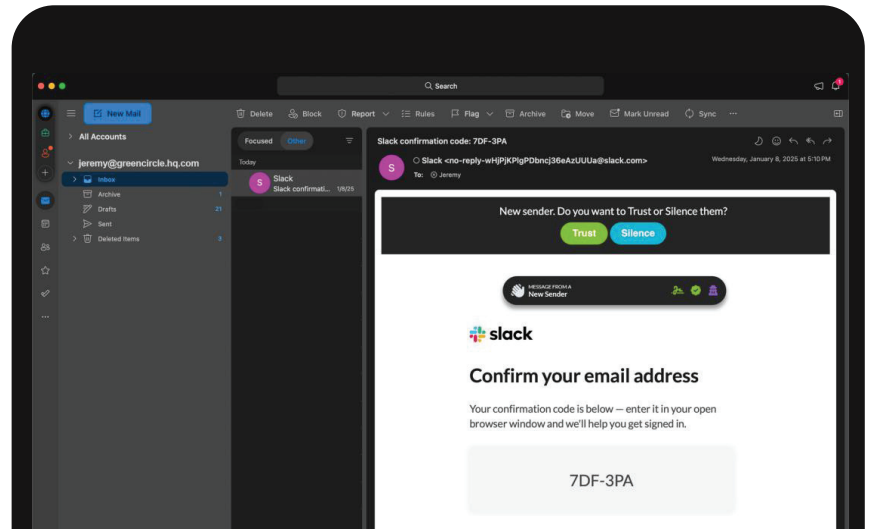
Search

New Mail

Delete Block Report Rules Flag Archive Move Mark Unread Sync ···

All Accounts

jeremy@greencircle.hq.com

Inbox

Archive 1

Drafts 21

Sent

Deleted Items 3

Focused Other

Today

S Slack
Slack confirmati... 1/8/25

Slack confirmation code: 7DF-3PA

S Slack <no-reply-wHjPjKPlgPDbncj36eAzUUUa@slack.com>
To: Jeremy

Wednesday, January 8, 2025 at 5:10 PM

New sender. Do you want to Trust or Silence them?

Trust Silence

MESSAGE FROM A
New Sender

slack

Confirm your email address

Your confirmation code is below — enter it in your open browser window and we'll help you get signed in.

7DF-3PA